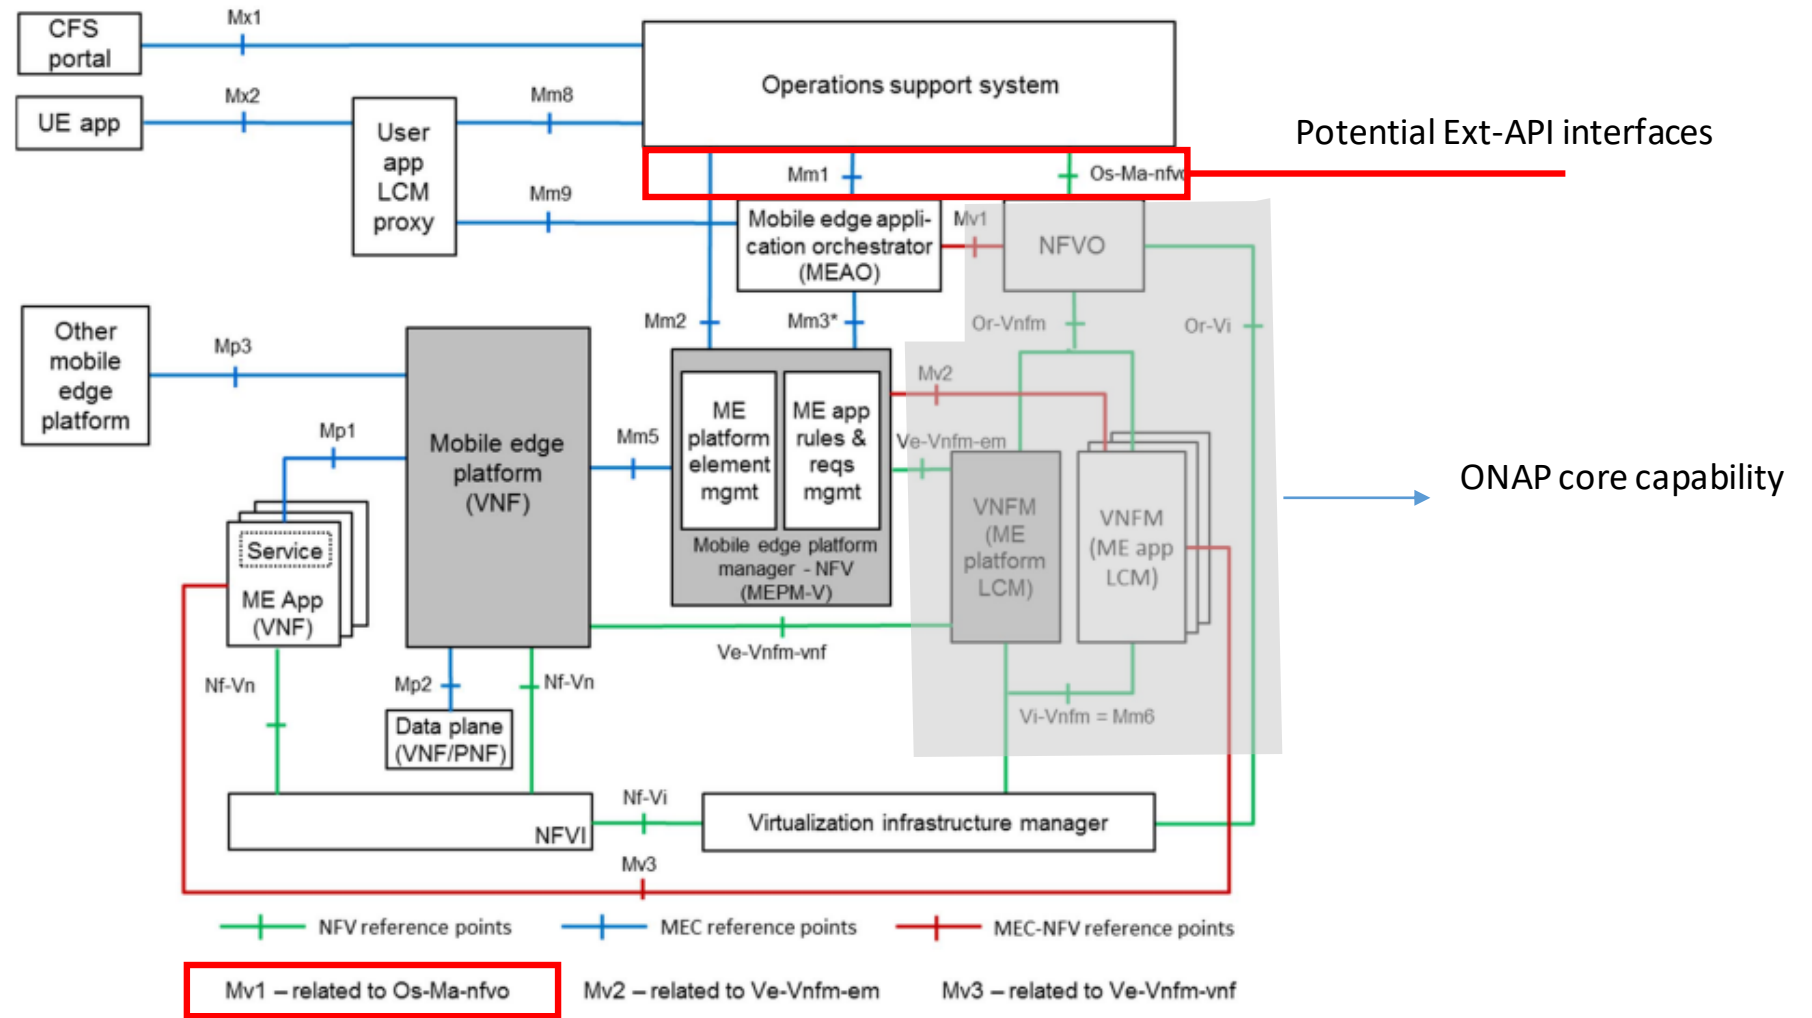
CFS portal

Mx1

UE app

Mx2

User app LCM proxy

Mm8

Mm9

Operations support system

Potential Ext-API interfaces

Mm1

Os-Ma-nfvo

Mobile edge application orchestrator (MEAO)

Mv1

NFVO

Other mobile edge platform

Mp3

Mm2

Mm3*

Or-Vnfm

Or-Vi

Mv2

Mp1

Mobile edge platform (VNF)

Mm5

ME platform element mgmt

ME app rules & reqs mgmt

Ve-Vnfm-em

ONAP core capability

Service

ME App (VNF)

Mobile edge platform manager - NFV (MEPM-V)

VNFM (ME platform LCM)

VNFM (ME app LCM)

Ve-Vnfm-vnf

Nf-Vn

Mp2

Nf-Vn

Data plane (VNF/PNF)

Vi-Vnfm = Mm6

NFVI

Nf-Vi

Virtualization infrastructure manager

Mv3

NFV reference points

MEC reference points

MEC-NFV reference points

Mv1 – related to Os-Ma-nfvo

Mv2 – related to Ve-Vnfm-em

Mv3 – related to Ve-Vnfm-vnf